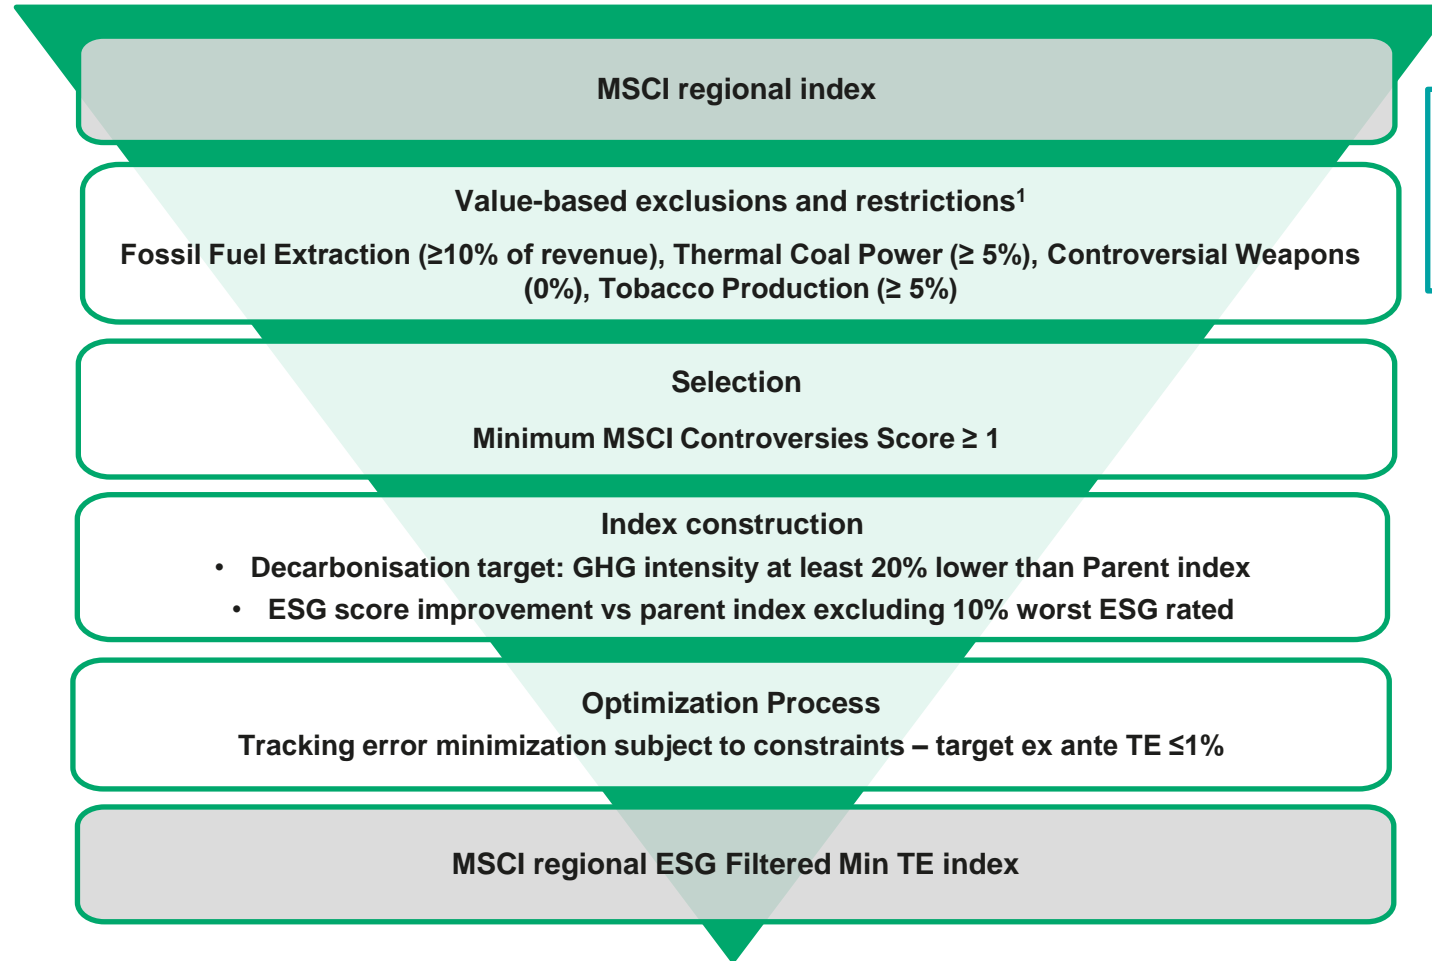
MSCI regional index

Value-based exclusions and restrictions$^1$

Fossil Fuel Extraction (≥10% of revenue), Thermal Coal Power (≥ 5%), Controversial Weapons (0%), Tobacco Production (≥ 5%)

Selection

Minimum MSCI Controversies Score ≥ 1

Index construction

- Decarbonisation target: GHG intensity at least 20% lower than Parent index
- ESG score improvement vs parent index excluding 10% worst ESG rated

Optimization Process

Tracking error minimization subject to constraints – target ex ante TE ≤1%

MSCI regional ESG Filtered Min TE index